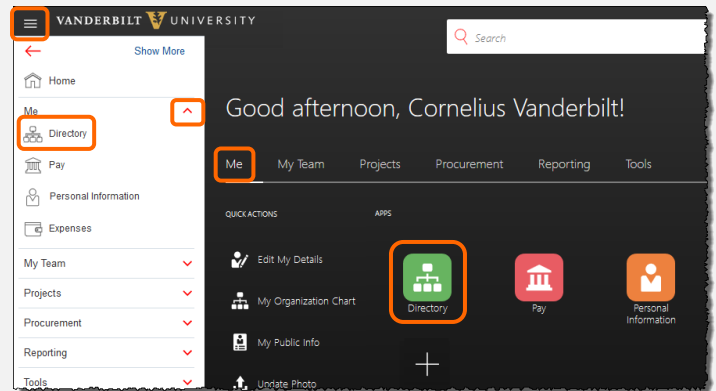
VANDERBILT UNIVERSITY

Show More

Home

Me

Directory

Pay

Personal Information

Expenses

My Team

Projects

Procurement

Reporting

Tools

Search

Good afternoon, Cornelius Vanderbilt!

Me

My Team

Projects

Procurement

Reporting

Tools

QUICK ACTIONS

Edit My Details

My Organization Chart

My Public Info

Update Photo

APPS

Directory

Pay

Personal Information